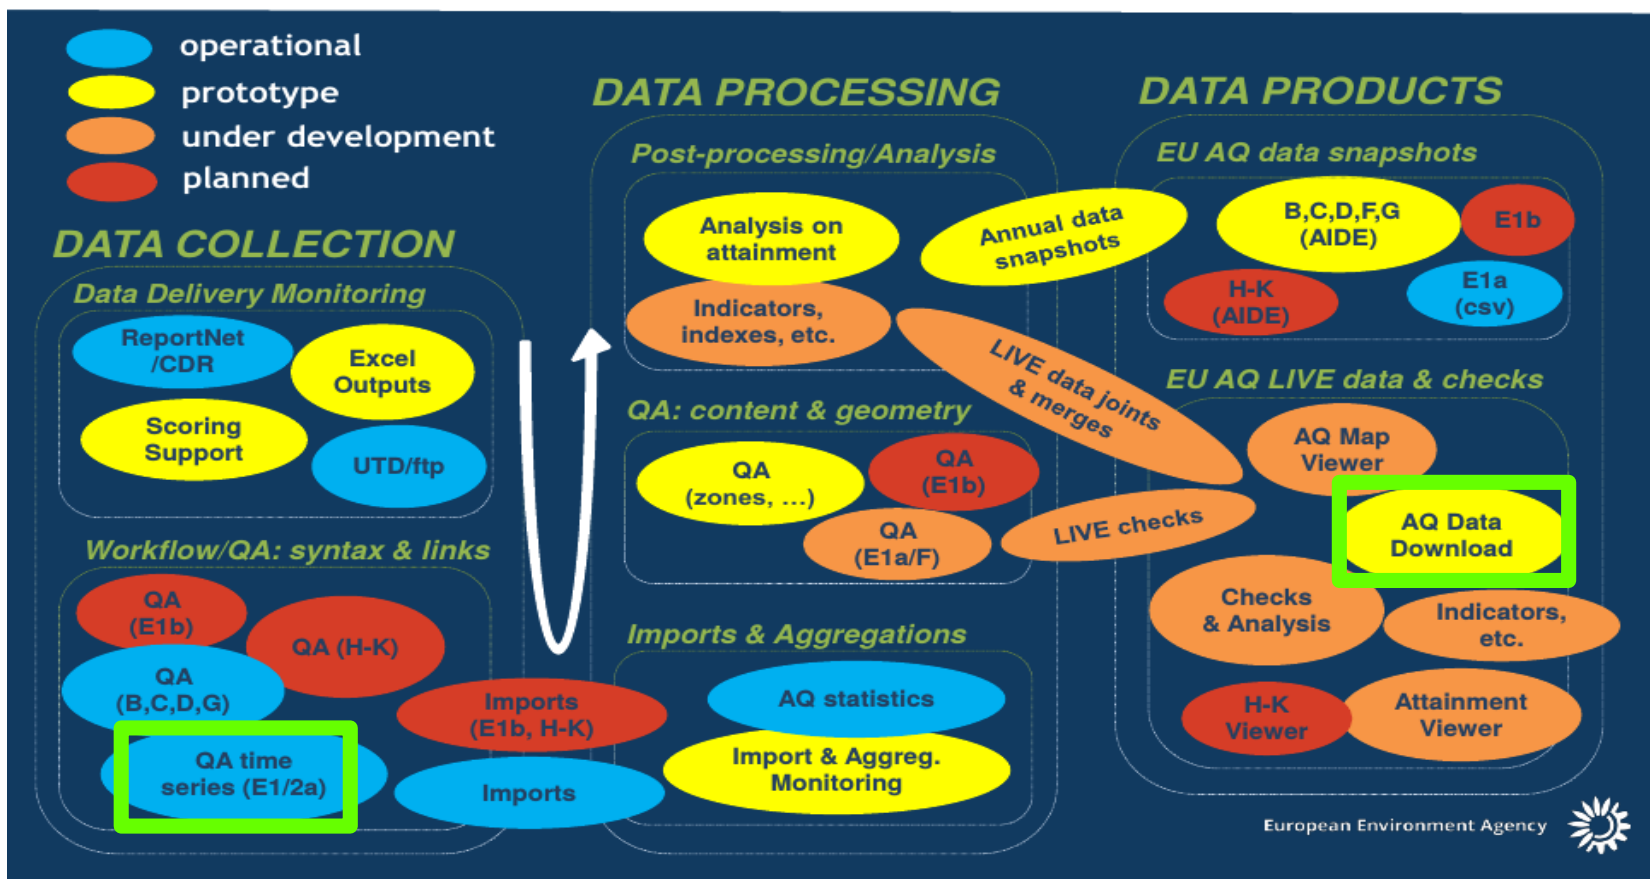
operational
prototype
under development
planned

DATA COLLECTION

Data Delivery Monitoring

ReportNet /CDR
Excel Outputs
Scoring Support
UTD/ftp

Workflow/QA: syntax & links

QA (E1b)
QA (H-K)
QA (B,C,D,G)
QA time series (E1/2a)
Imports (E1b, H-K)
Imports

DATA PROCESSING

Post-processing/Analysis

Analysis on attainment
Indicators, indexes, etc.
Annual data snapshots

QA: content & geometry

QA (zones, ...)
QA (E1b)
QA (E1a/F)
LIVE data joints & merges
LIVE checks

Imports & Aggregations

AQ statistics
Import & Aggreg. Monitoring

DATA PRODUCTS

EU AQ data snapshots

B,C,D,F,G (AIDE)
E1b
H-K (AIDE)
E1a (csv)

EU AQ LIVE data & checks

AQ Map Viewer
AQ Data Download
Checks & Analysis
Indicators, etc.
H-K Viewer
Attainment Viewer

European Environment Agency